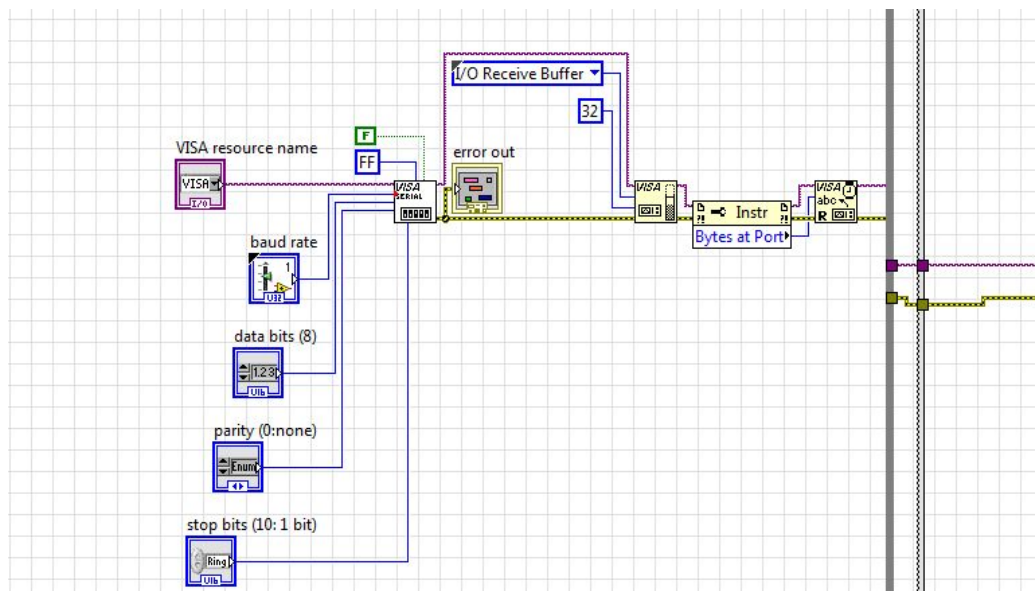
I/O Receive Buffer

32

F

FF

VISA resource name

VISA

I/O

error out

VISA SERIAL

VISA

Instr

Bytes at Port

VISA abc R

baud rate

1

U32

data bits (8)

123

U16

parity (0:none)

Enum

stop bits (10: 1 bit)

Ring

U16